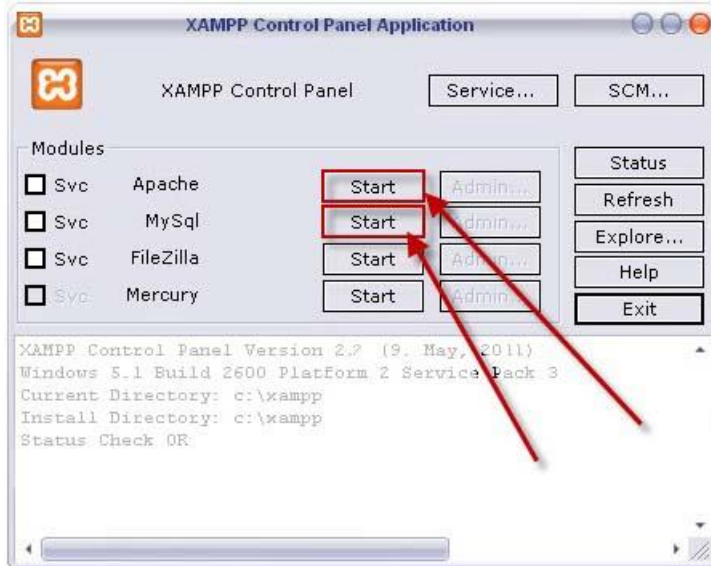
XAMPP Control Panel Application

XAMPP Control Panel

Service...

SCM...

Modules

Svc Apache Start Admin...

Svc MySql Start Admin...

Svc FileZilla Start Admin...

Svc Mercury Start Admin...

Status

Refresh

Explore...

Help

Exit

XAMPP Control Panel Version 2.? (9. May, 2011)
Windows 5.1 Build 2600 Platform 2 Service Pack 3
Current Directory: c:\xampp
Install Directory: c:\xampp
Status Check OK